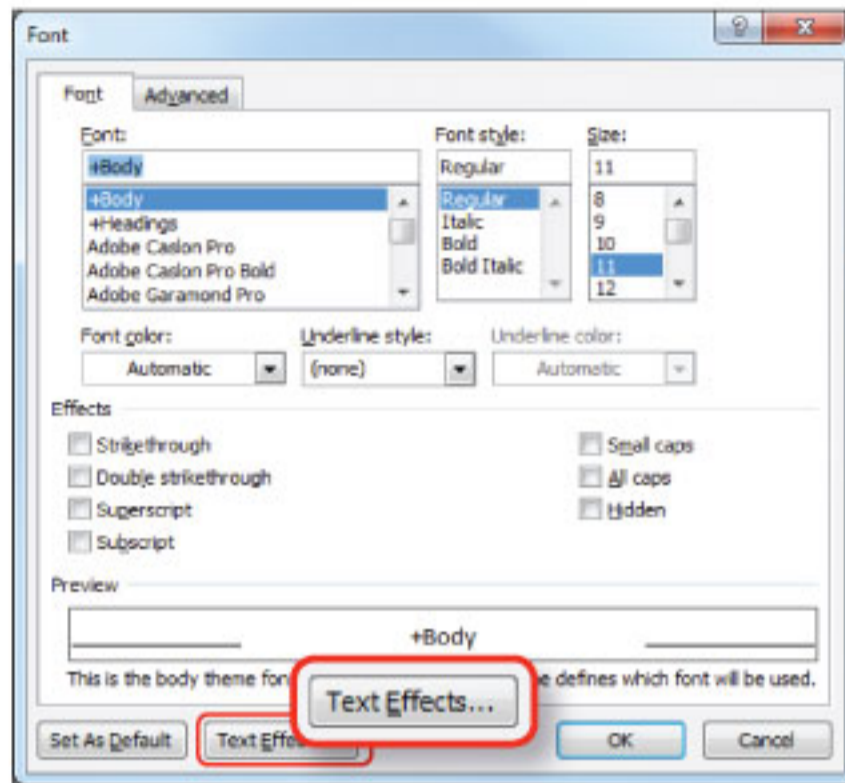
Font

Font | Advanced

Font:
+Body
+Body
+Headings
Adobe Caslon Pro
Adobe Caslon Pro Bold
Adobe Garamond Pro

Font style:
Regular
Regular
Italic
Bold
Bold Italic

Size:
11
8
9
10
11
12

Font color:
Automatic

Underline style:
(none)

Underline color:
Automatic

Effects

Strikethrough
Double strikethrough
Superscript
Subscript

Small caps
All caps
Hidden

Preview

+Body

This is the body theme fon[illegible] defines which font will be used.

Text Effects...

Set As Default
Text Effe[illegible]
OK
Cancel